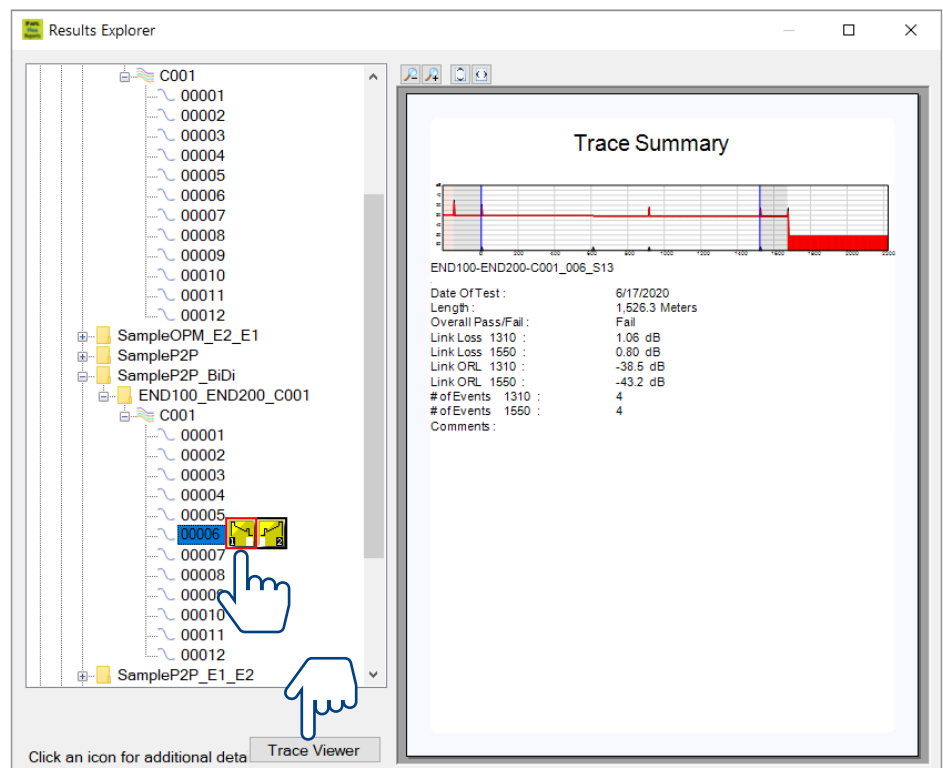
Results Explorer

C001
00001
00002
00003
00004
00005
00006
00007
00008
00009
00010
00011
00012
SampleOPM_E2_E1
SampleP2P
SampleP2P_BiDi
END100_END200_C001
C001
00001
00002
00003
00004
00005
00006
1
2
00007
00008
0000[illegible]
0001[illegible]
00011
00012
SampleP2P_E1_E2

Click an icon for additional deta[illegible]
Trace Viewer

Trace Summary

END100-END200-C001_006_S13

| | |
|---|---|
| Date Of Test : | 6/17/2020 |
| Length : | 1,526.3 Meters |
| Overall Pass/Fail : | Fail |
| Link Loss 1310 : | 1.06 dB |
| Link Loss 1550 : | 0.80 dB |
| Link ORL 1310 : | -38.5 dB |
| Link ORL 1550 : | -43.2 dB |
| # of Events 1310 : | 4 |
| # of Events 1550 : | 4 |
| Comments : | |